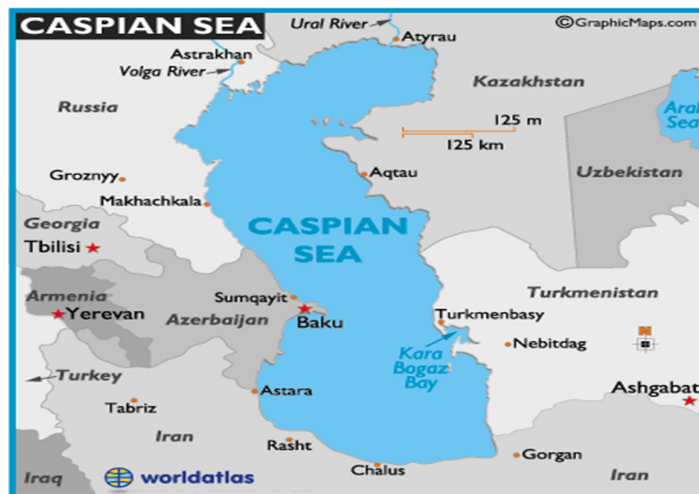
CASPIAN SEA
Ural River
Atyrau
©GraphicMaps.com
Astrakhan
Volga River
Russia
Kazakhstan
Aral Sea
125 m
125 km
Grozny
Aqtau
Uzbekistan
Makhachkala
Georgia
CASPIAN SEA
Tbilisi
Armenia
Sumqayit
Turkmenistan
Yerevan
Azerbaijan
Baku
Turkmenbasy
Kara Bogaz Bay
Nebitdag
N
Turkey
Astara
Ashgabat
Tabriz
Iran
Rasht
Gorgan
Iraq
worldatlas
Chalus
Iran